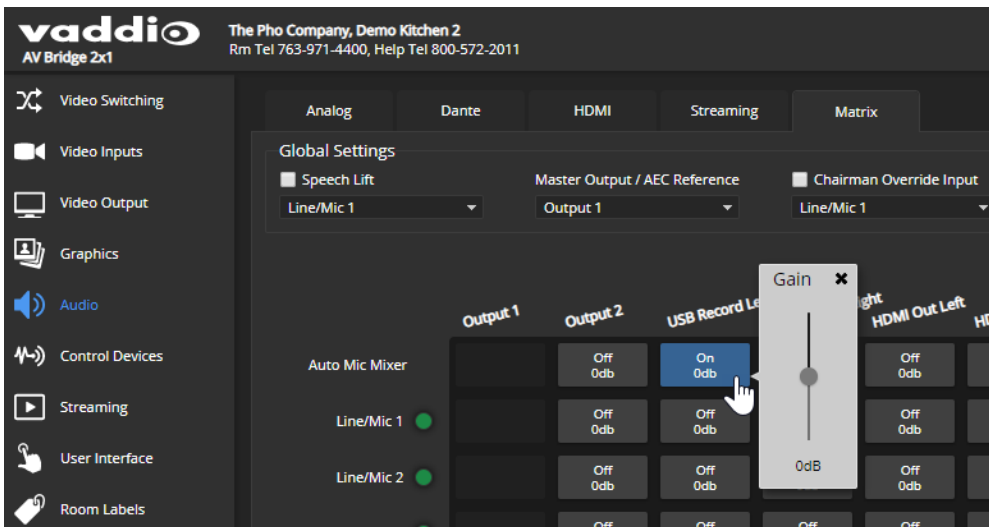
vaddio
AV Bridge 2x1

The Pho Company, Demo Kitchen 2
Rm Tel 763-971-4400, Help Tel 800-572-2011

Video Switching
Video Inputs
Video Output
Graphics
Audio
Control Devices
Streaming
User Interface
Room Labels

Analog | Dante | HDMI | Streaming | Matrix

Global Settings
Speech Lift
Line/Mic 1
Master Output / AEC Reference
Output 1
Chairman Override Input
Line/Mic 1

Gain
0dB

| | Output 1 | Output 2 | USB Record Le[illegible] | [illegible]ght | HDMI Out Left | HD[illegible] |
|---|---|---|---|---|---|---|
| Auto Mic Mixer | | Off 0db | On 0db | | Off 0db | |
| Line/Mic 1 | | Off 0db | Off 0db | | Off 0db | |
| Line/Mic 2 | | Off 0db | Off 0db | | Off 0db | |
| | | Off | Off | Off | Off | |